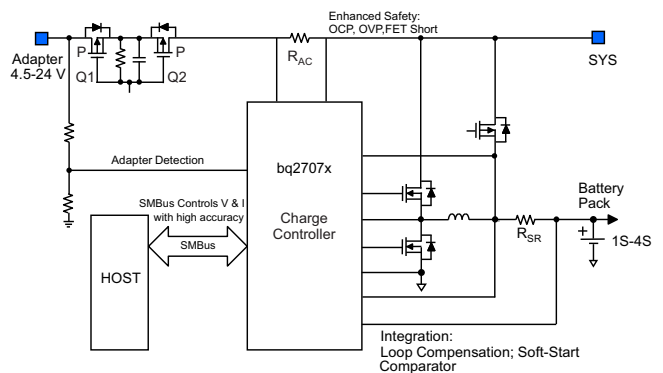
Enhanced Safety:
OCP, OVP, FET Short

Adapter
4.5-24 V

P
Q1

P
Q2

$R_{AC}$

SYS

Adapter Detection

bq2707x

Charge
Controller

SMBus Controls V & I
with high accuracy

SMBus

HOST

Battery
Pack

1S-4S

$R_{SR}$

Integration:
Loop Compensation; Soft-Start
Comparator